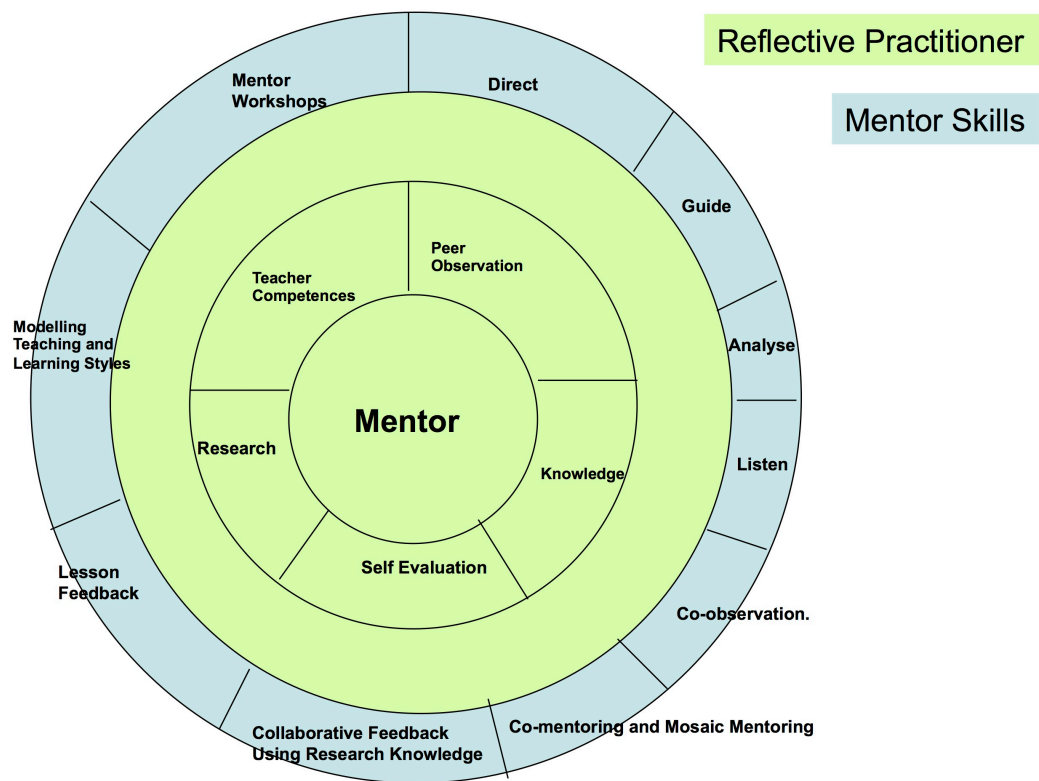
Reflective Practitioner

Mentor Skills

Mentor Workshops

Direct

Guide

Analyse

Listen

Co-observation.

Co-mentoring and Mosaic Mentoring

Collaborative Feedback Using Research Knowledge

Lesson Feedback

Modelling Teaching and Learning Styles

Teacher Competences

Peer Observation

Knowledge

Self Evaluation

Research

Mentor